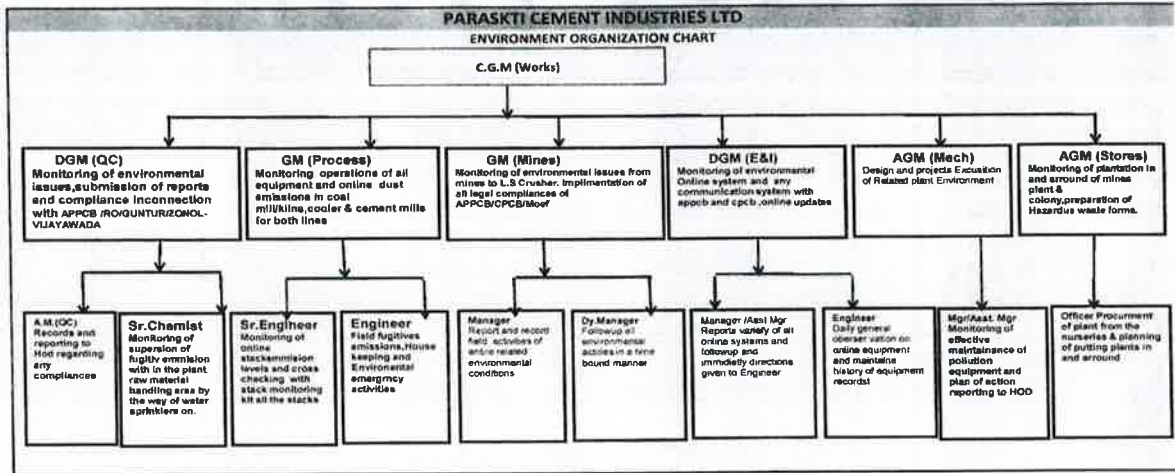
PARASKTI CEMENT INDUSTRIES LTD
ENVIRONMENT ORGANIZATION CHART

C.G.M (Works)

DGM (QC)
Monitoring of environmental issues,submission of reports and compliance inconnection with APPCB /RO/GUNTUR/ZONOL-VIJAYAWADA

GM (Process)
Monitoring operations of all equipment and online dust emissions in coal mill/kilns,cooler & cement mills for both lines

GM (Mines)
Monitoring of environmental issues from mines to L.S Crusher. Implimentation of all legal compliances of APPCB/CPCB/Moef

DGM (E&I)
Monitoring of environmental Online system and any communication system with appcb and cpcb ,online updates

AGM (Mech)
Design and projects Excution of Related plant Environment

AGM (Stores)
Monitoring of plantation in and arround of mines plant & colony,preparation of Hazardus waste forms.

A.M.(QC)
Records and reporting to Hod regarding any compliances

Sr.Chemist
Monitoring of supersion of fugitiv emmision with in the plant raw material handling area by the way of water sprinklers on.

Sr.Engineer
Monitoring of online stackemmision levels and cross checking with stack monitoring kit all the stacks

Engineer
Field fugitives emissions,House keeping and Environmental emergrncy activities

Manager
Report and record field activites of entire related environmental conditions

Dy.Manager
Followup all environmental activies in a time bound manner

Manager /Asst Mgr
Reports variefy of all online systems and followup and immidietly directions given to Engineer

Engineer
Daily general oberser vation on online equipment and maintaine history of equipment records!

Mgr/Asst. Mgr
Monitoring of effective maintainance of pollution equipment and plan of action reporting to HOD

Officer Procurment of plant from the nurseries & planning of putting plants in and arround